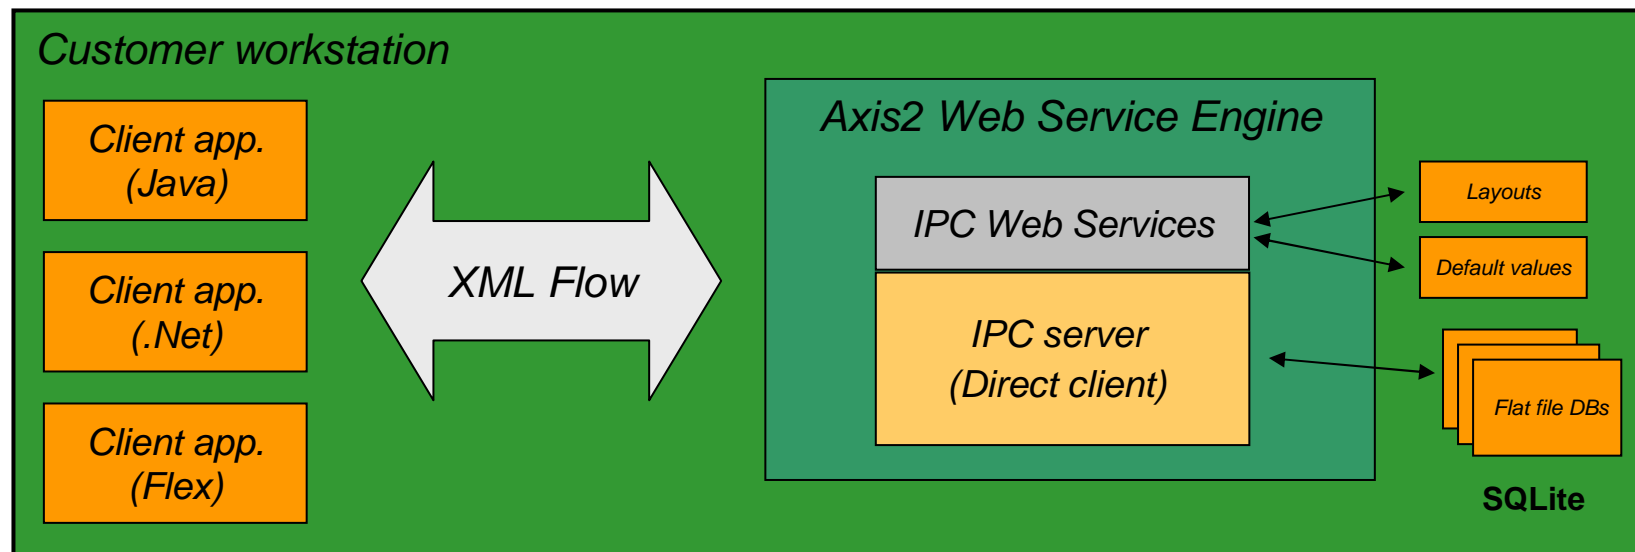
Customer workstation

Client app.
(Java)

Client app.
(.Net)

Client app.
(Flex)

XML Flow

Axis2 Web Service Engine

IPC Web Services

IPC server
(Direct client)

Layouts

Default values

Flat file DBs

SQLite